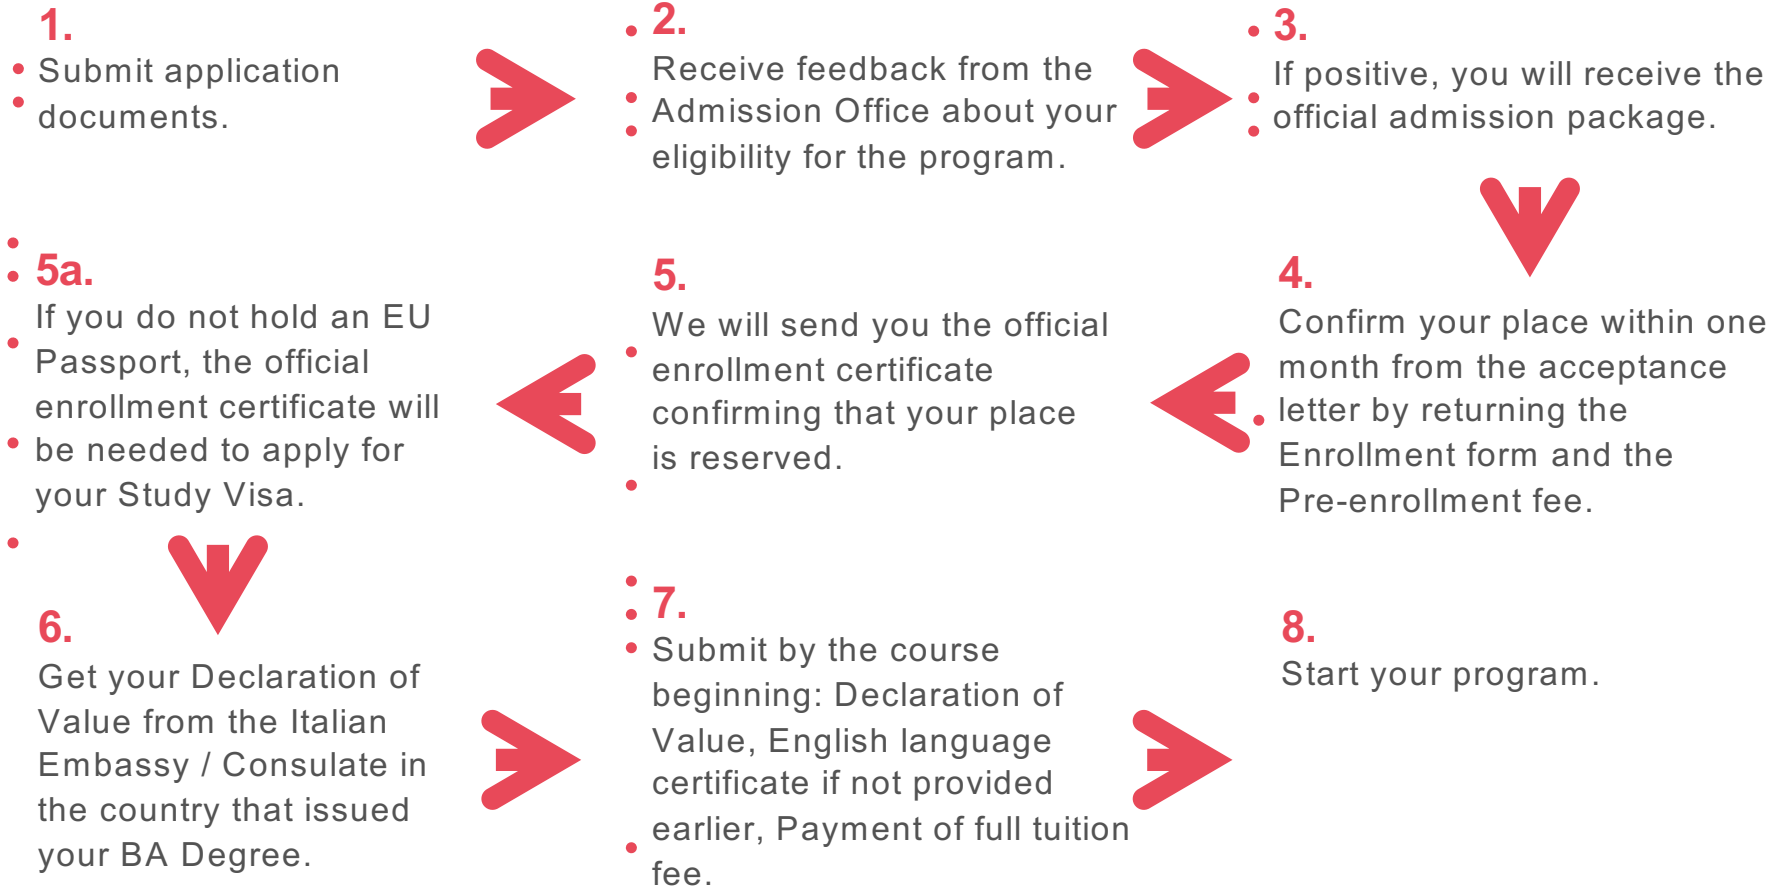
1.
Submit application documents.

2.
Receive feedback from the Admission Office about your eligibility for the program.

3.
If positive, you will receive the official admission package.

5a.
If you do not hold an EU Passport, the official enrollment certificate will be needed to apply for your Study Visa.

5.
We will send you the official enrollment certificate confirming that your place is reserved.

4.
Confirm your place within one month from the acceptance letter by returning the Enrollment form and the Pre-enrollment fee.

6.
Get your Declaration of Value from the Italian Embassy / Consulate in the country that issued your BA Degree.

7.
Submit by the course beginning: Declaration of Value, English language certificate if not provided earlier, Payment of full tuition fee.

8.
Start your program.